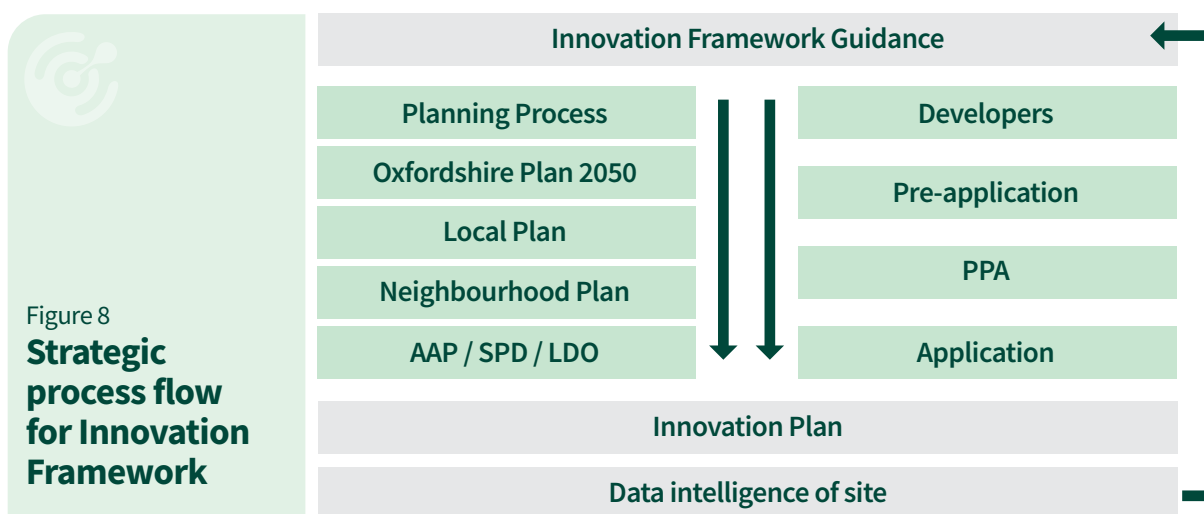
Figure 8
**Strategic process flow for Innovation Framework**

Innovation Framework Guidance

Planning Process

Oxfordshire Plan 2050

Local Plan

Neighbourhood Plan

AAP / SPD / LDO

Developers

Pre-application

PPA

Application

Innovation Plan

Data intelligence of site